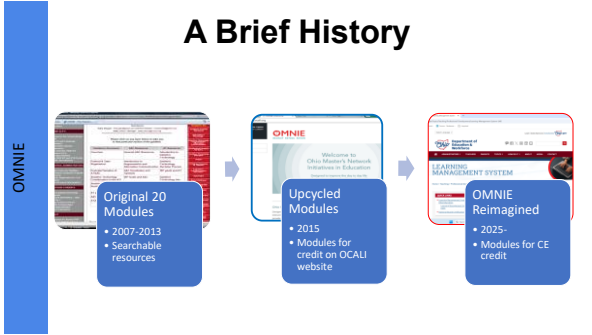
OMNIE

A Brief History

Original 20 Modules
• 2007-2013
• Searchable resources

OMNIE
Welcome to Ohio Master's Network Initiatives in Education

Upcycled Modules
• 2015
• Modules for credit on OCALI website

Department of Education & Workforce

LEARNING MANAGEMENT SYSTEM

OMNIE Reimagined
• 2025-
• Modules for CE credit